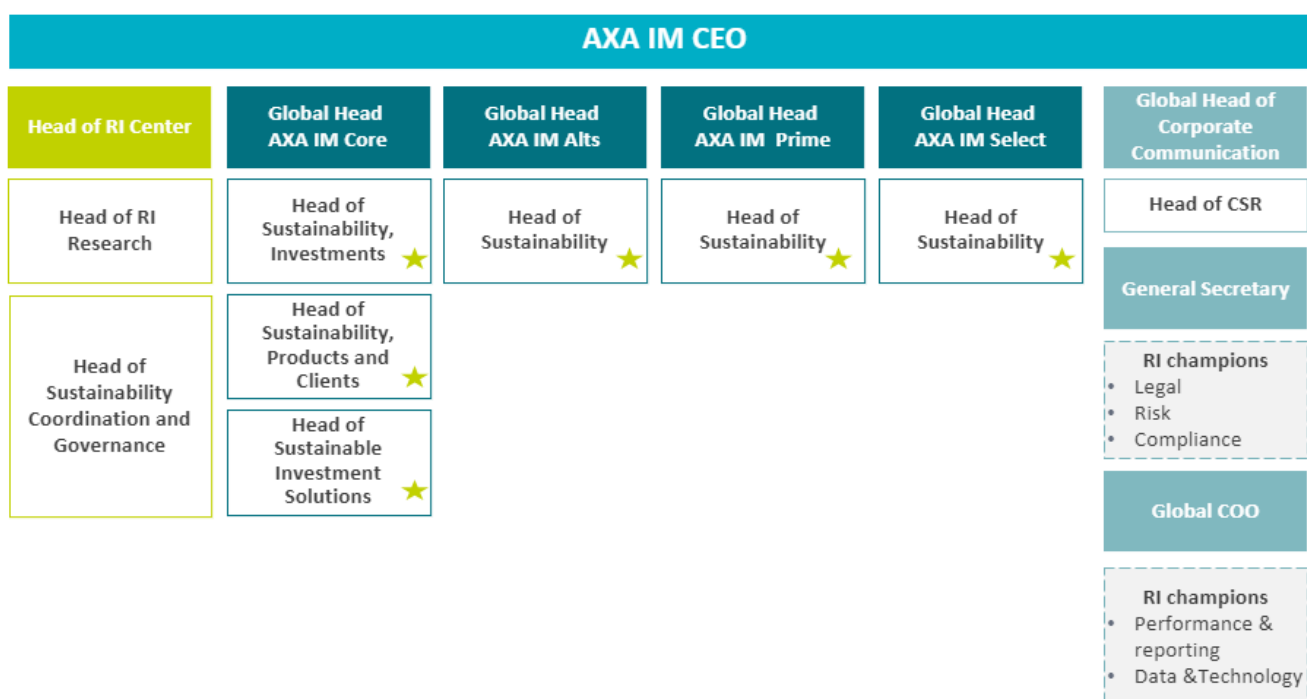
AXA IM CEO

Head of RI Center

Head of RI Research

Head of Sustainability Coordination and Governance

Global Head AXA IM Core

Head of Sustainability, Investments

Head of Sustainability, Products and Clients

Head of Sustainable Investment Solutions

Global Head AXA IM Alts

Head of Sustainability

Global Head AXA IM Prime

Head of Sustainability

Global Head AXA IM Select

Head of Sustainability

Global Head of Corporate Communication

Head of CSR

General Secretary

RI champions
• Legal
• Risk
• Compliance

Global COO

RI champions
• Performance & reporting
• Data &Technology